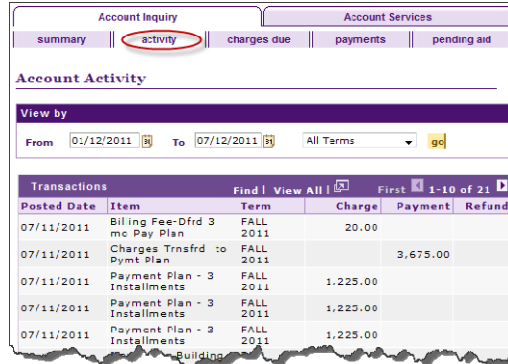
Account Inquiry | Account Services

summary | activity | charges due | payments | pending aid

Account Activity

View by

From 01/12/2011 To 07/12/2011 All Terms go

Transactions Find | View All | First 1-10 of 21

| Posted Date | Item | Term | Charge | Payment | Refund |
|---|---|---|---|---|---|
| 07/11/2011 | Billing Fee-Dfrd 3 mo Pay Plan | FALL 2011 | 20.00 | | |
| 07/11/2011 | Charges Trnsfrd to Pymt Plan | FALL 2011 | | 3,675.00 | |
| 07/11/2011 | Payment Plan - 3 Installments | FALL 2011 | 1,225.00 | | |
| 07/11/2011 | Payment Plan - 3 Installments | FALL 2011 | 1,225.00 | | |
| 07/11/2011 | Payment Plan - 3 Installments | FALL 2011 | 1,225.00 | | |

Building